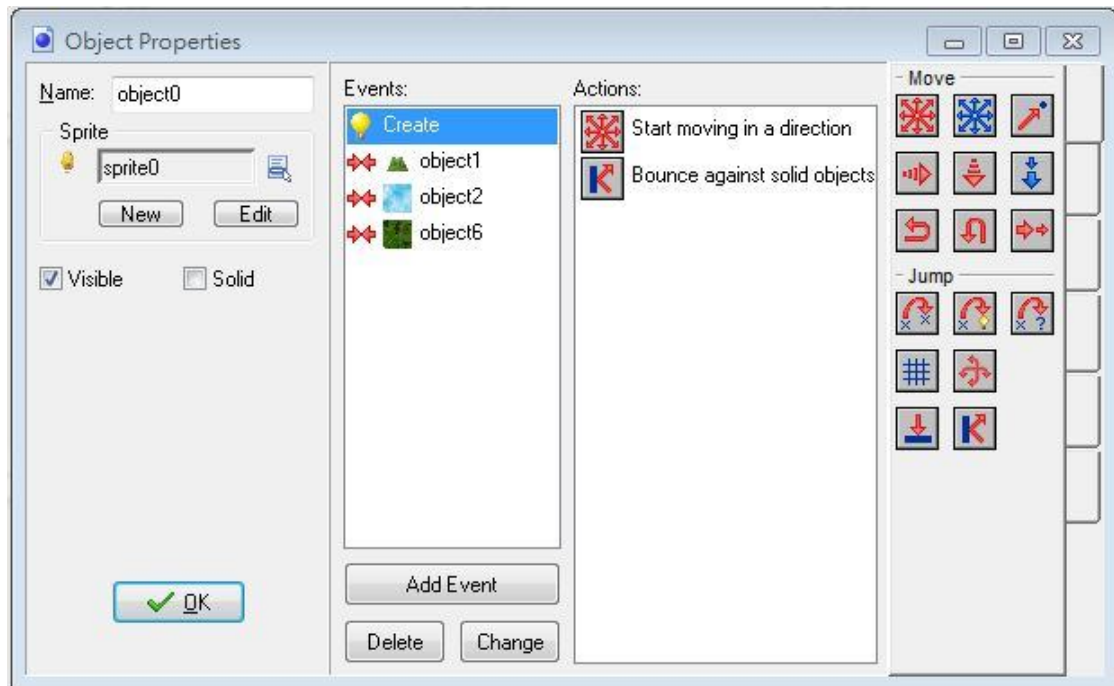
Object Properties

Name: object0

Sprite

sprite0

New Edit

Visible Solid

OK

Events:

Create

object1

object2

object6

Add Event

Delete Change

Actions:

Start moving in a direction

Bounce against solid objects

Move

Jump